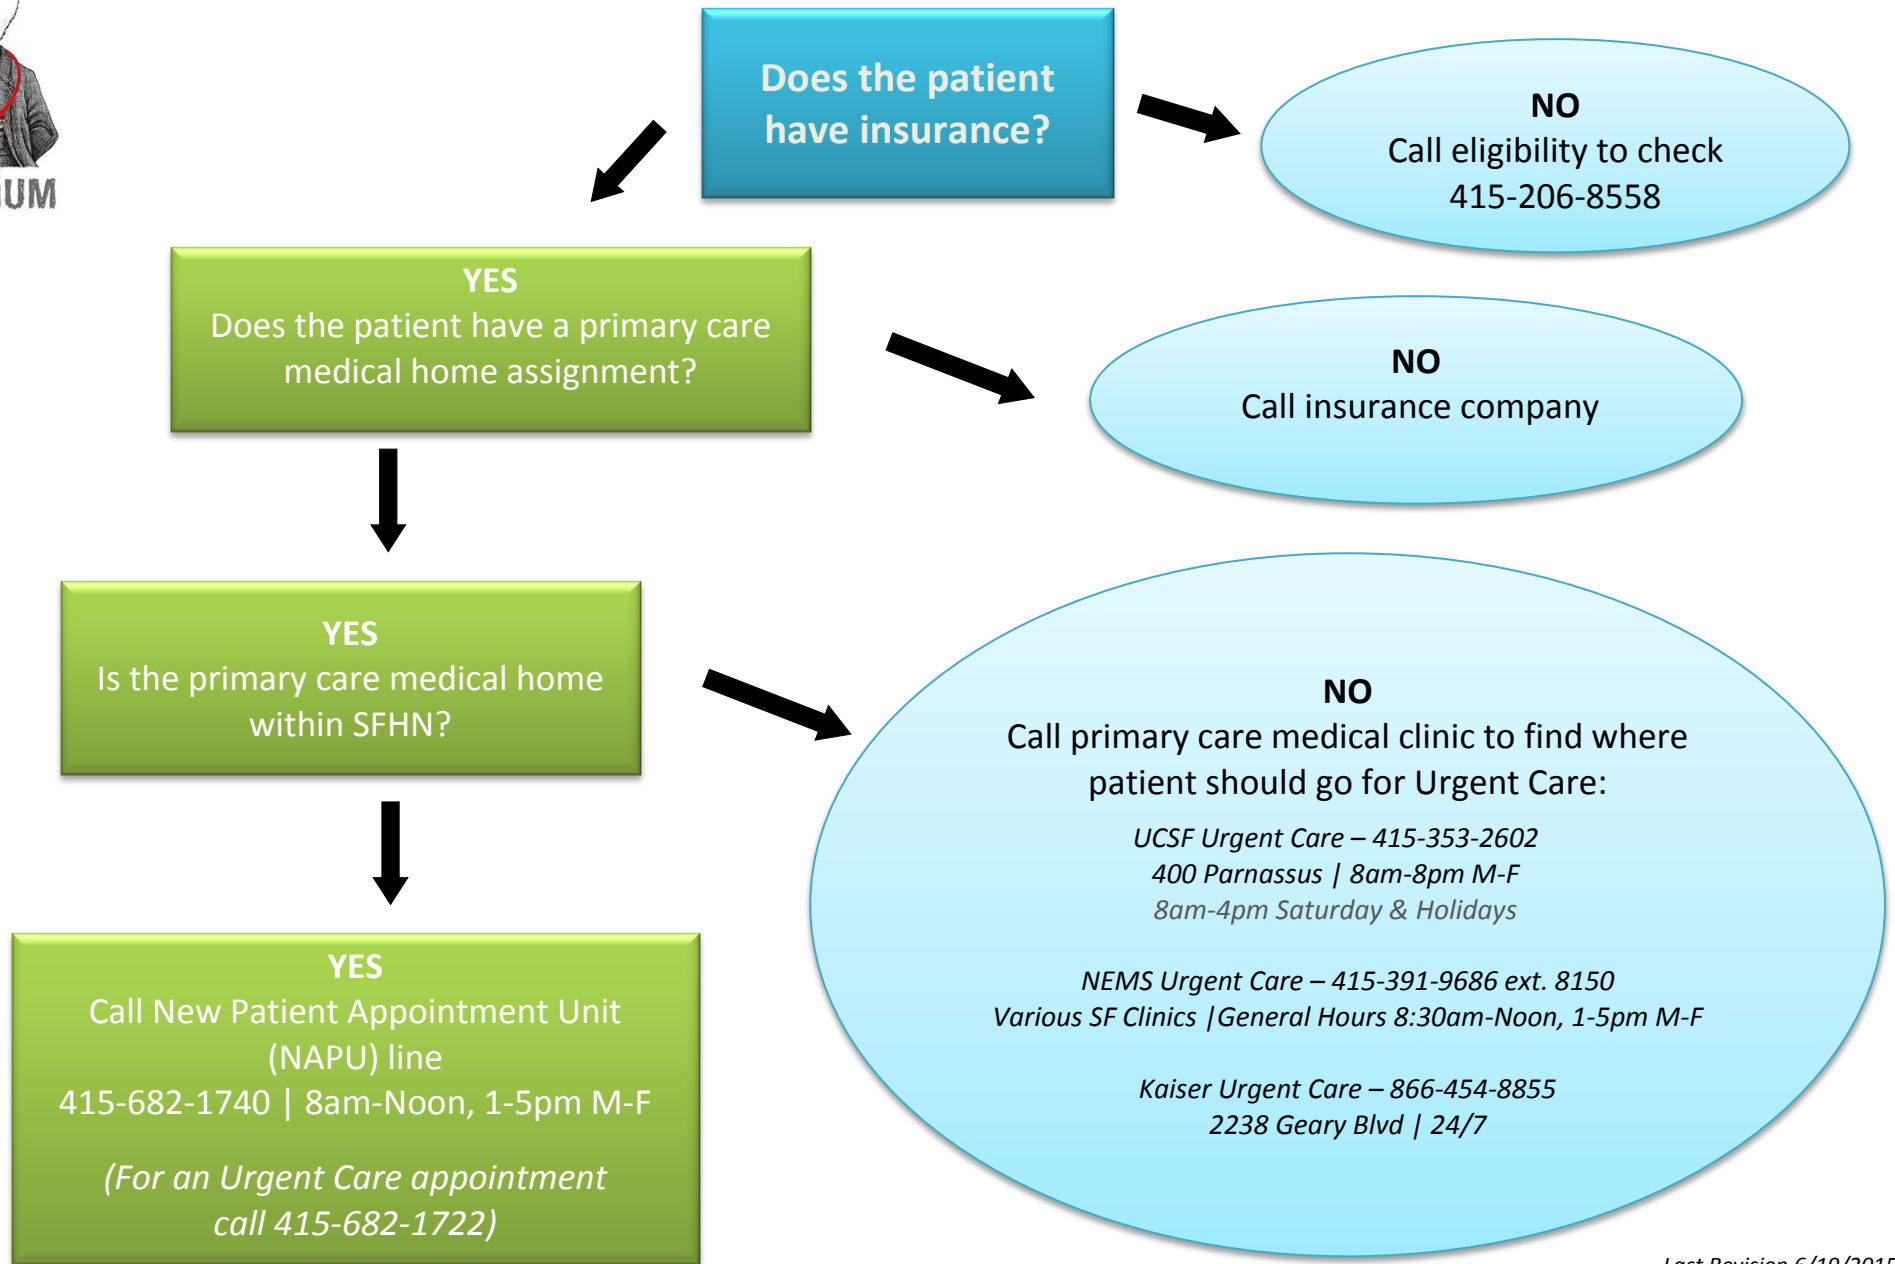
UM

Does the patient have insurance?

NO
Call eligibility to check
415-206-8558

YES
Does the patient have a primary care medical home assignment?

NO
Call insurance company

YES
Is the primary care medical home within SFHN?

NO
Call primary care medical clinic to find where patient should go for Urgent Care:

UCSF Urgent Care – 415-353-2602
400 Parnassus | 8am-8pm M-F
8am-4pm Saturday & Holidays

NEMS Urgent Care – 415-391-9686 ext. 8150
Various SF Clinics |General Hours 8:30am-Noon, 1-5pm M-F

Kaiser Urgent Care – 866-454-8855
2238 Geary Blvd | 24/7

YES
Call New Patient Appointment Unit (NAPU) line
415-682-1740 | 8am-Noon, 1-5pm M-F

(For an Urgent Care appointment call 415-682-1722)

Last Revision 6/10/201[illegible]